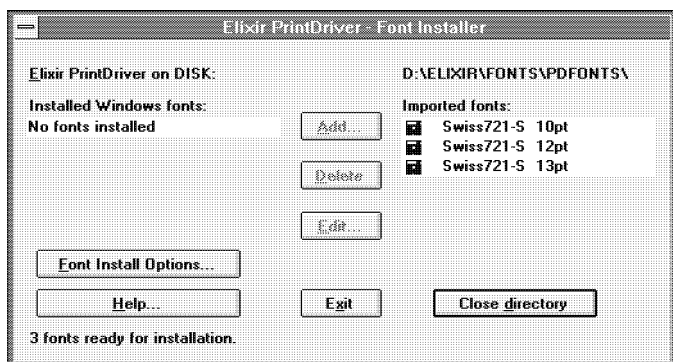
Elixir PrintDriver - Font Installer

Elixir PrintDriver on DISK:

D:\ELIXIR\FONTS\PDFONTS\

Installed Windows fonts:

No fonts installed

Add...

Delete

Edit...

Imported fonts:

Swiss721-S 10pt
Swiss721-S 12pt
Swiss721-S 13pt

Font Install Options...

Help...

Exit

Close directory

3 fonts ready for installation.